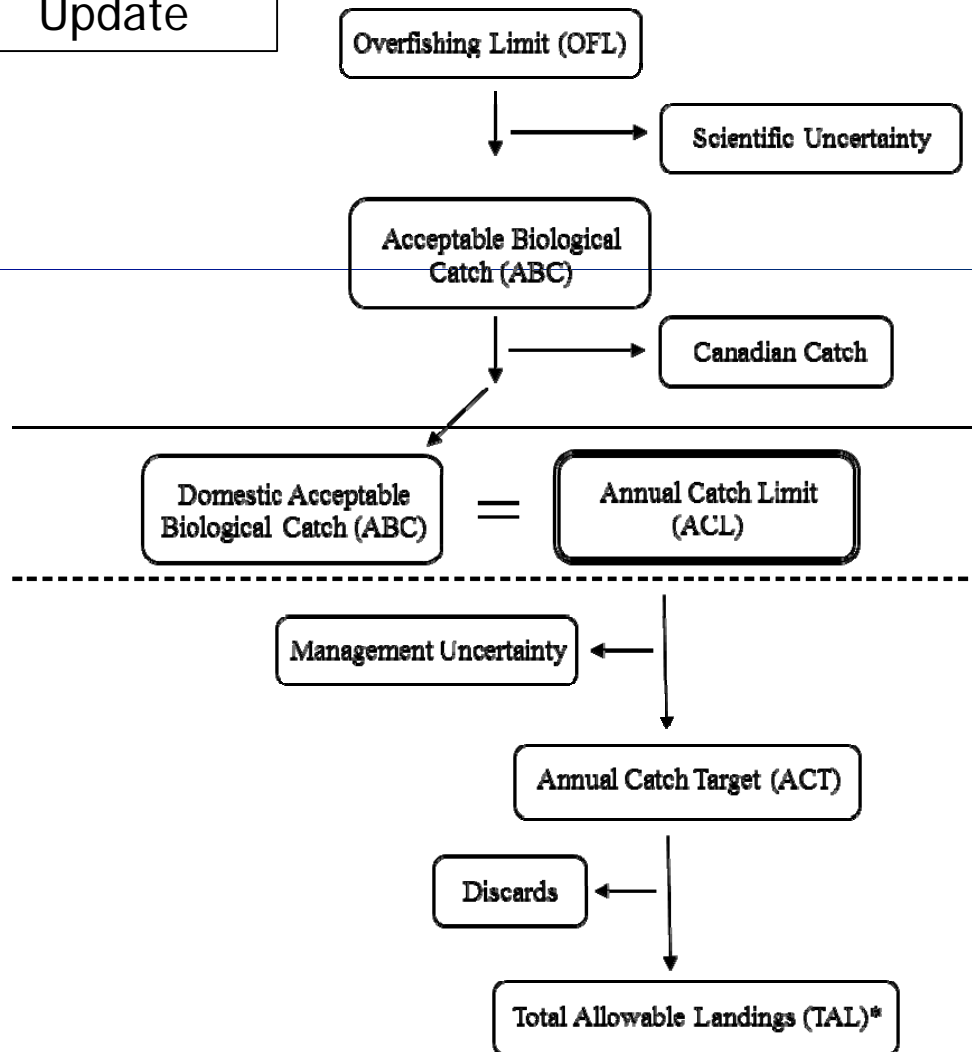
Update

Overfishing Limit (OFL)

Scientific Uncertainty

Acceptable Biological Catch (ABC)

Canadian Catch

Domestic Acceptable Biological Catch (ABC)

=

Annual Catch Limit (ACL)

Management Uncertainty

Annual Catch Target (ACT)

Discards

Total Allowable Landings (TAL)*